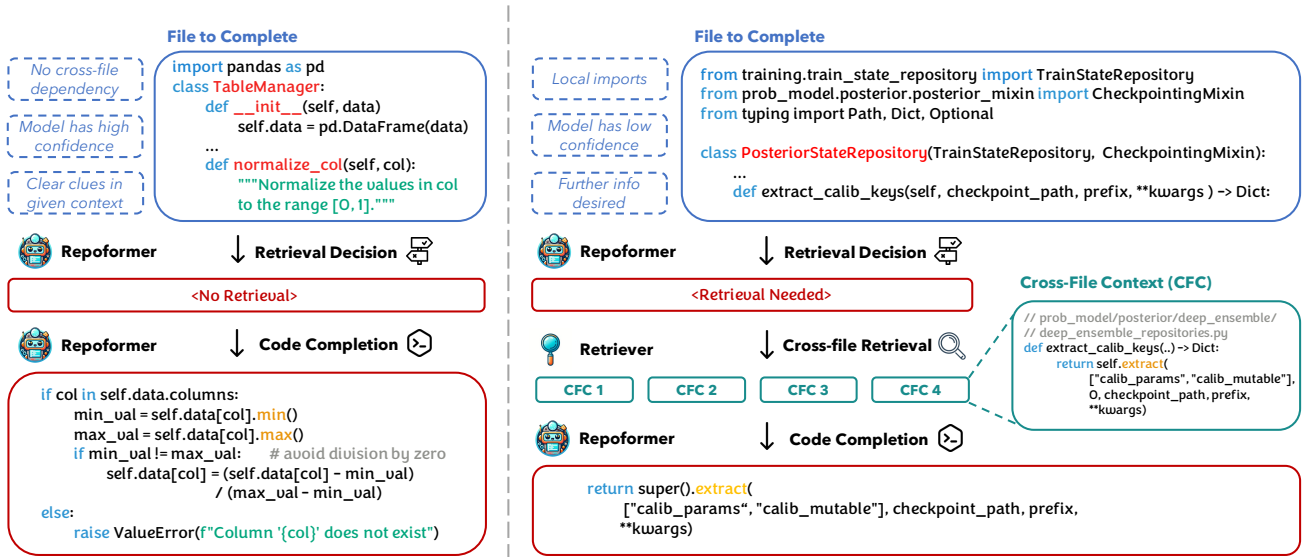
File to Complete

No cross-file dependency

Model has high confidence

Clear clues in given context

import pandas as pd
class TableManager:
    def __init__(self, data)
        self.data = pd.DataFrame(data)
    ...
    def normalize_col(self, col):
        """Normalize the values in col to the range [0, 1]."""

Repoformer ↓ Retrieval Decision

<No Retrieval>

Repoformer ↓ Code Completion

if col in self.data.columns:
    min_val = self.data[col].min()
    max_val = self.data[col].max()
    if min_val != max_val:    # avoid division by zero
        self.data[col] = (self.data[col] - min_val)
                        / (max_val - min_val)
else:
    raise ValueError(f"Column '{col}' does not exist")

File to Complete

Local imports

Model has low confidence

Further info desired

from training.train_state_repository import TrainStateRepository
from prob_model.posterior.posterior_mixin import CheckpointingMixin
from typing import Path, Dict, Optional

class PosteriorStateRepository(TrainStateRepository, CheckpointingMixin):
    ...
    def extract_calib_keys(self, checkpoint_path, prefix, **kwargs ) -> Dict:

Repoformer ↓ Retrieval Decision

<Retrieval Needed>

Cross-File Context (CFC)

// prob_model/posterior/deep_ensemble/
// deep_ensemble_repositories.py
def extract_calib_keys(..) -> Dict:
    return self.extract(
        ["calib_params", "calib_mutable"],
        0, checkpoint_path, prefix,
        **kwargs)

Retriever ↓ Cross-file Retrieval

CFC 1 CFC 2 CFC 3 CFC 4

Repoformer ↓ Code Completion

return super().extract(
    ["calib_params", "calib_mutable"], checkpoint_path, prefix,
    **kwargs)